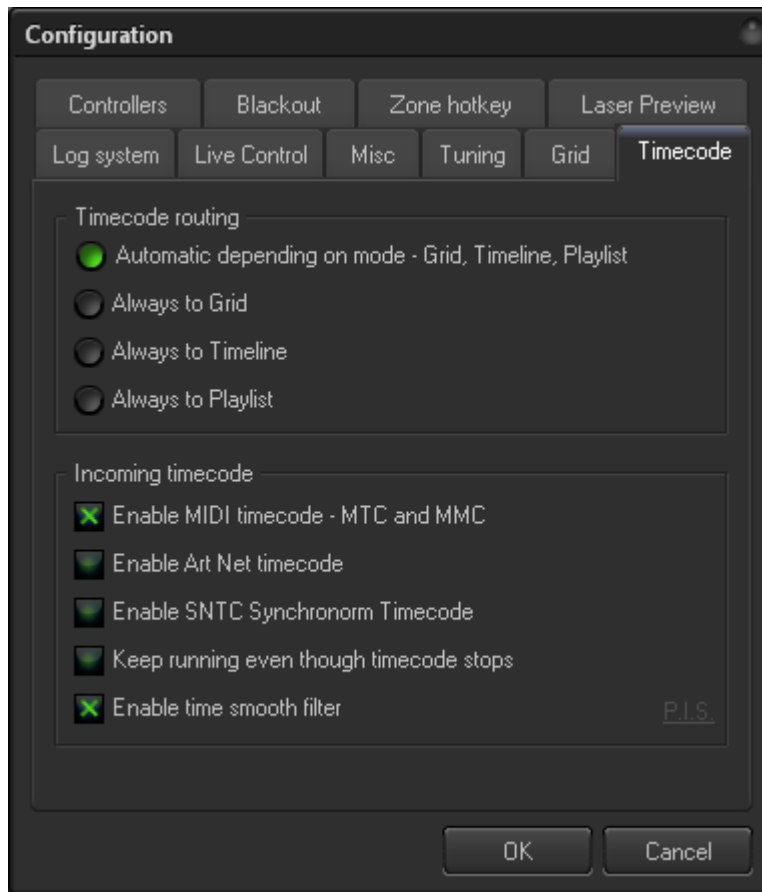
Configuration

Controllers
Blackout
Zone hotkey
Laser Preview
Log system
Live Control
Misc
Tuning
Grid
Timecode

Timecode routing
Automatic depending on mode - Grid, Timeline, Playlist
Always to Grid
Always to Timeline
Always to Playlist

Incoming timecode
Enable MIDI timecode - MTC and MMC
Enable Art Net timecode
Enable SNTC Synchronorm Timecode
Keep running even though timecode stops
Enable time smooth filter
P.I.S.

OK
Cancel